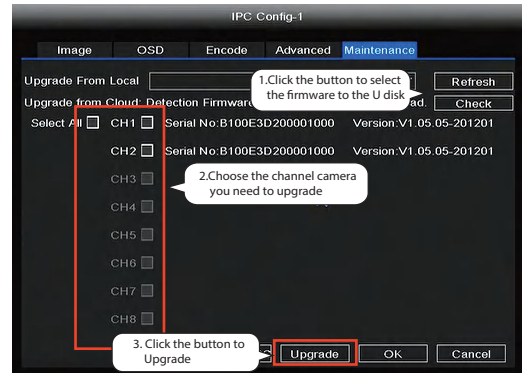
IPC Config-1

Image OSD Encode Advanced Maintenance

Upgrade From Local

1.Click the button to select the firmware to the U disk

Refresh

Upgrade from Cloud: Detection Firmware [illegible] ad.

Check

Select All CH1 Serial No:B100E3D200001000 Version:V1.05.05-201201

CH2 Serial No:B100E3D200001000 Version:V1.05.05-201201

CH3

2.Choose the channel camera you need to upgrade

CH4

CH5

CH6

CH7

CH8

3. Click the button to Upgrade

Upgrade OK Cancel